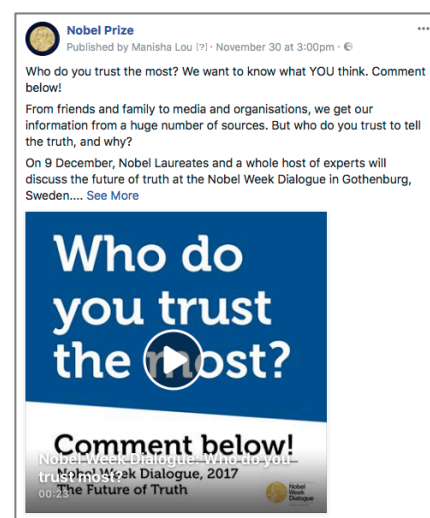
Nobel Prize
Published by Manisha Lou [?] · November 30 at 3:00pm ·

Who do you trust the most? We want to know what YOU think. Comment below!

From friends and family to media and organisations, we get our information from a huge number of sources. But who do you trust to tell the truth, and why?

On 9 December, Nobel Laureates and a whole host of experts will discuss the future of truth at the Nobel Week Dialogue in Gothenburg, Sweden.... See More

Who do you trust the most?

Comment below!
Nobel Week Dialogue, 2017
The Future of Truth

Nobel Week Dialogue

Nobel Week Dialogue - Who do you trust most?
00:23